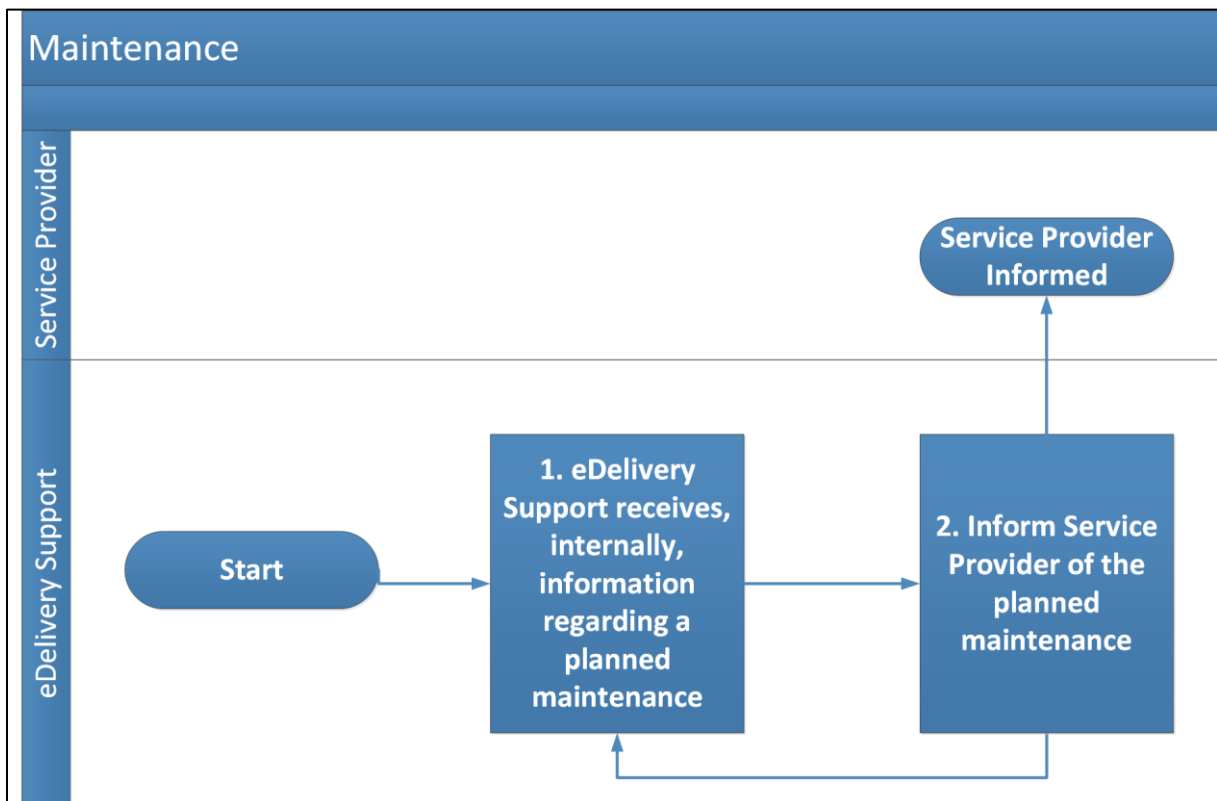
Maintenance

Service Provider

Service Provider Informed

eDelivery Support

Start

1. eDelivery Support receives, internally, information regarding a planned maintenance

2. Inform Service Provider of the planned maintenance